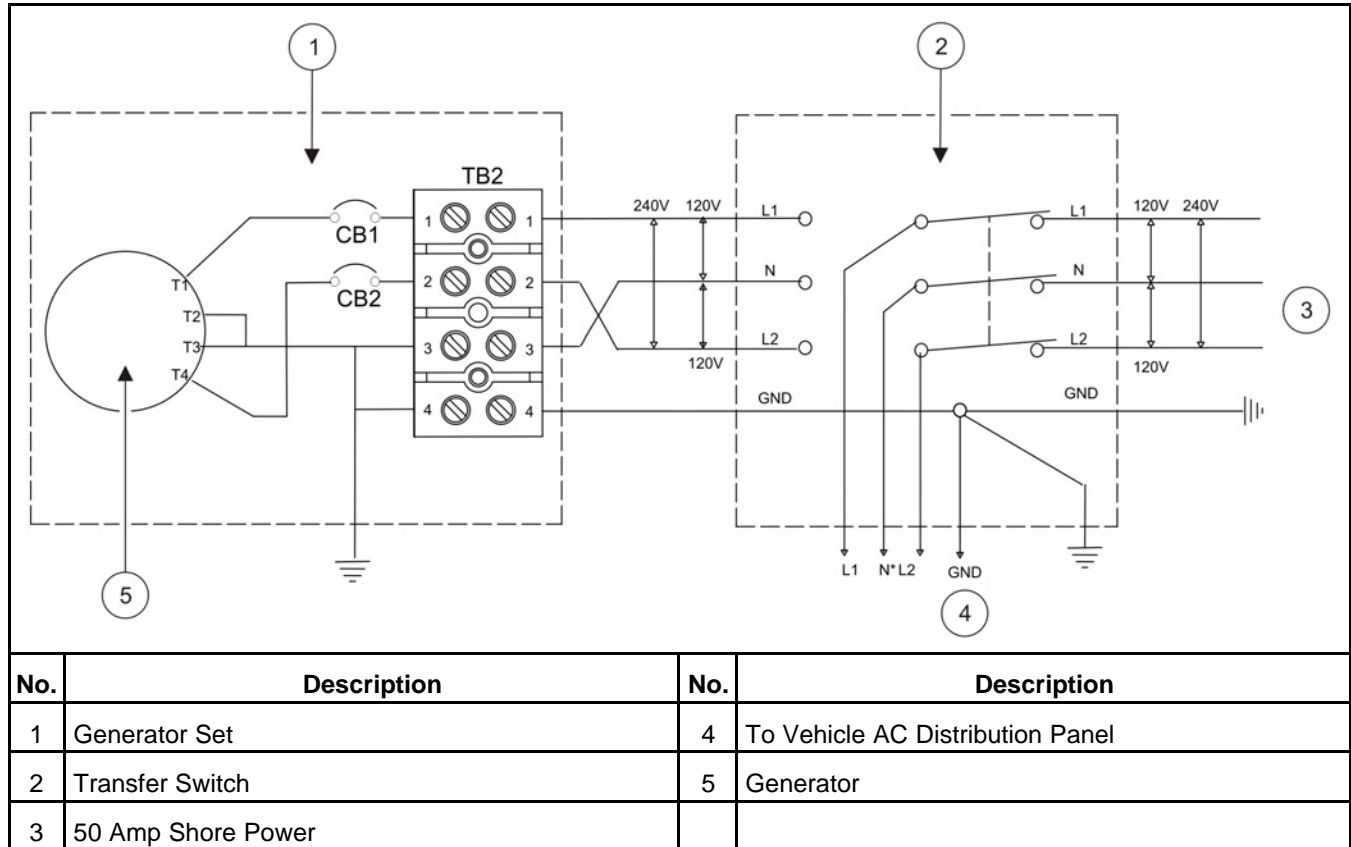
1

2

TB2

CB1

CB2

1 1

2 2

3 3

4 4

T1

T2

T3

T4

240V 120V

120V

L1

N

L2

GND

L1

N

L2

120V 240V

120V

GND

3

L1 N* L2 GND

4

5

| No. | Description | No. | Description |
|---|---|---|---|
| 1 | Generator Set | 4 | To Vehicle AC Distribution Panel |
| 2 | Transfer Switch | 5 | Generator |
| 3 | 50 Amp Shore Power | | |